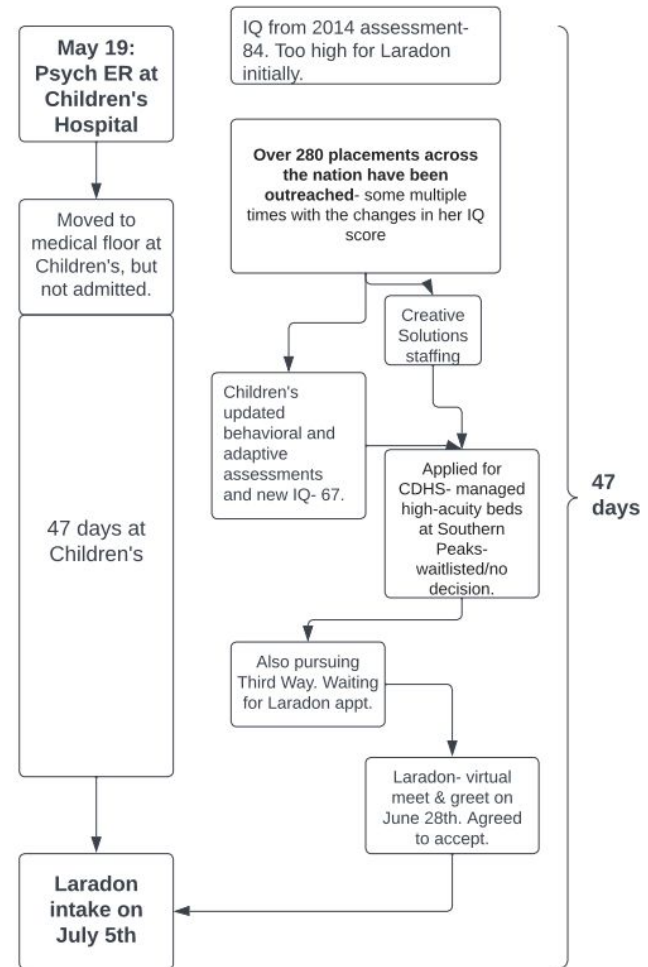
May 19: Psych ER at Children's Hospital

IQ from 2014 assessment- 84. Too high for Laradon initially.

Moved to medical floor at Children's, but not admitted.

**Over 280 placements across the nation have been outreached**- some multiple times with the changes in her IQ score

Creative Solutions staffing

Children's updated behavioral and adaptive assessments and new IQ- 67.

47 days at Children's

Applied for CDHS- managed high-acuity beds at Southern Peaks- waitlisted/no decision.

47 days

Also pursuing Third Way. Waiting for Laradon appt.

Laradon- virtual meet & greet on June 28th. Agreed to accept.

Laradon intake on July 5th